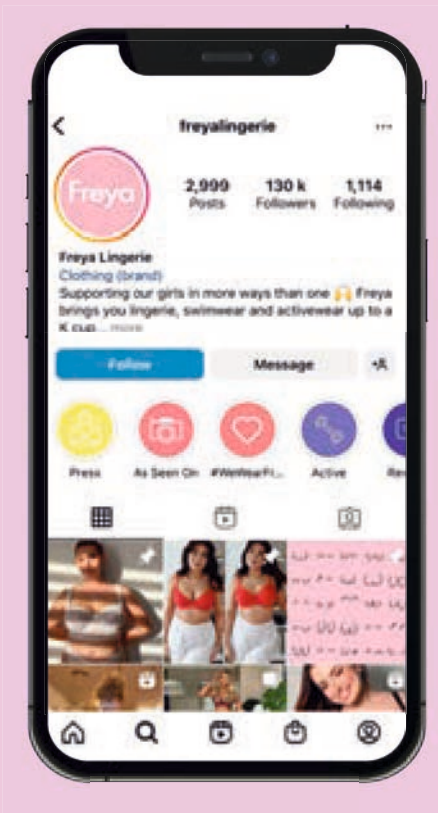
freyalingerie

Freya

2,999 Posts

130 k Followers

1,114 Following

Freya Lingerie
Clothing (brand)
Supporting our girls in more ways than one 🙌 Freya brings you lingerie, swimwear and activewear up to a K cup... more

Follow

Message

Press

As Seen On

#WeWearFr...

Active

Re